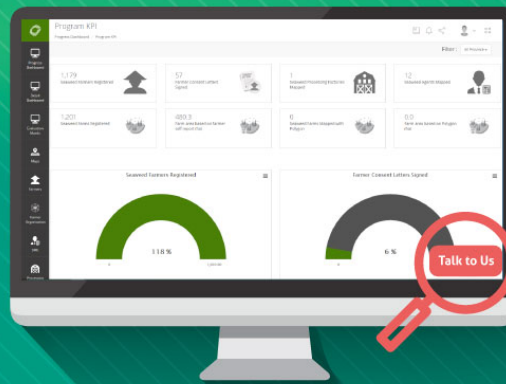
Program KPI

Program Dashboard > Program KPI

Filter: All Provinces

Program Dashboard

TADF Dashboard

Collection Mode

Maps

Farmers

Farmer Organization

Jobs

Processor

1,179
Seaweed Farmers Registered

57
Farmer Consent Letters Signed

1
Seaweed Processing Factories Mapped

12
Seaweed Agents Mapped

1,201
Seaweed Farms Registered

469.3
Farm area based on farmer self report (ha)

6
Seaweed Farms Mapped with Polygon

8.0
Farm area based on Polygon (ha)

Seaweed Farmers Registered

118 %

Farmer Consent Letters Signed

6 %

Talk to Us